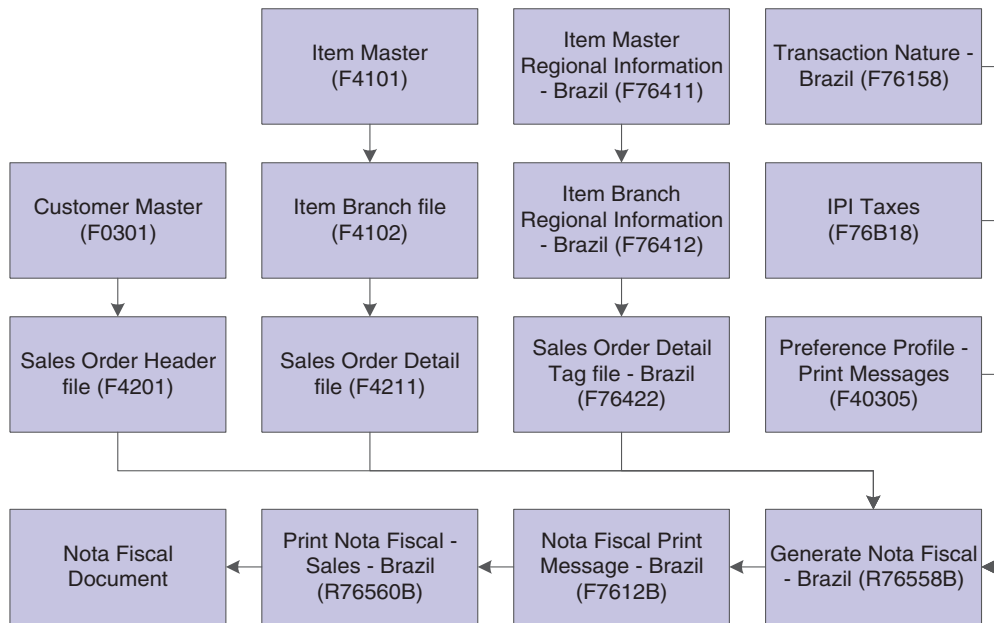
Item Master (F4101)

Item Master Regional Information - Brazil (F76411)

Transaction Nature - Brazil (F76158)

Customer Master (F0301)

Item Branch file (F4102)

Item Branch Regional Information - Brazil (F76412)

IPI Taxes (F76B18)

Sales Order Header file (F4201)

Sales Order Detail file (F4211)

Sales Order Detail Tag file - Brazil (F76422)

Preference Profile - Print Messages (F40305)

Nota Fiscal Document

Print Nota Fiscal - Sales - Brazil (R76560B)

Nota Fiscal Print Message - Brazil (F7612B)

Generate Nota Fiscal - Brazil (R76558B)